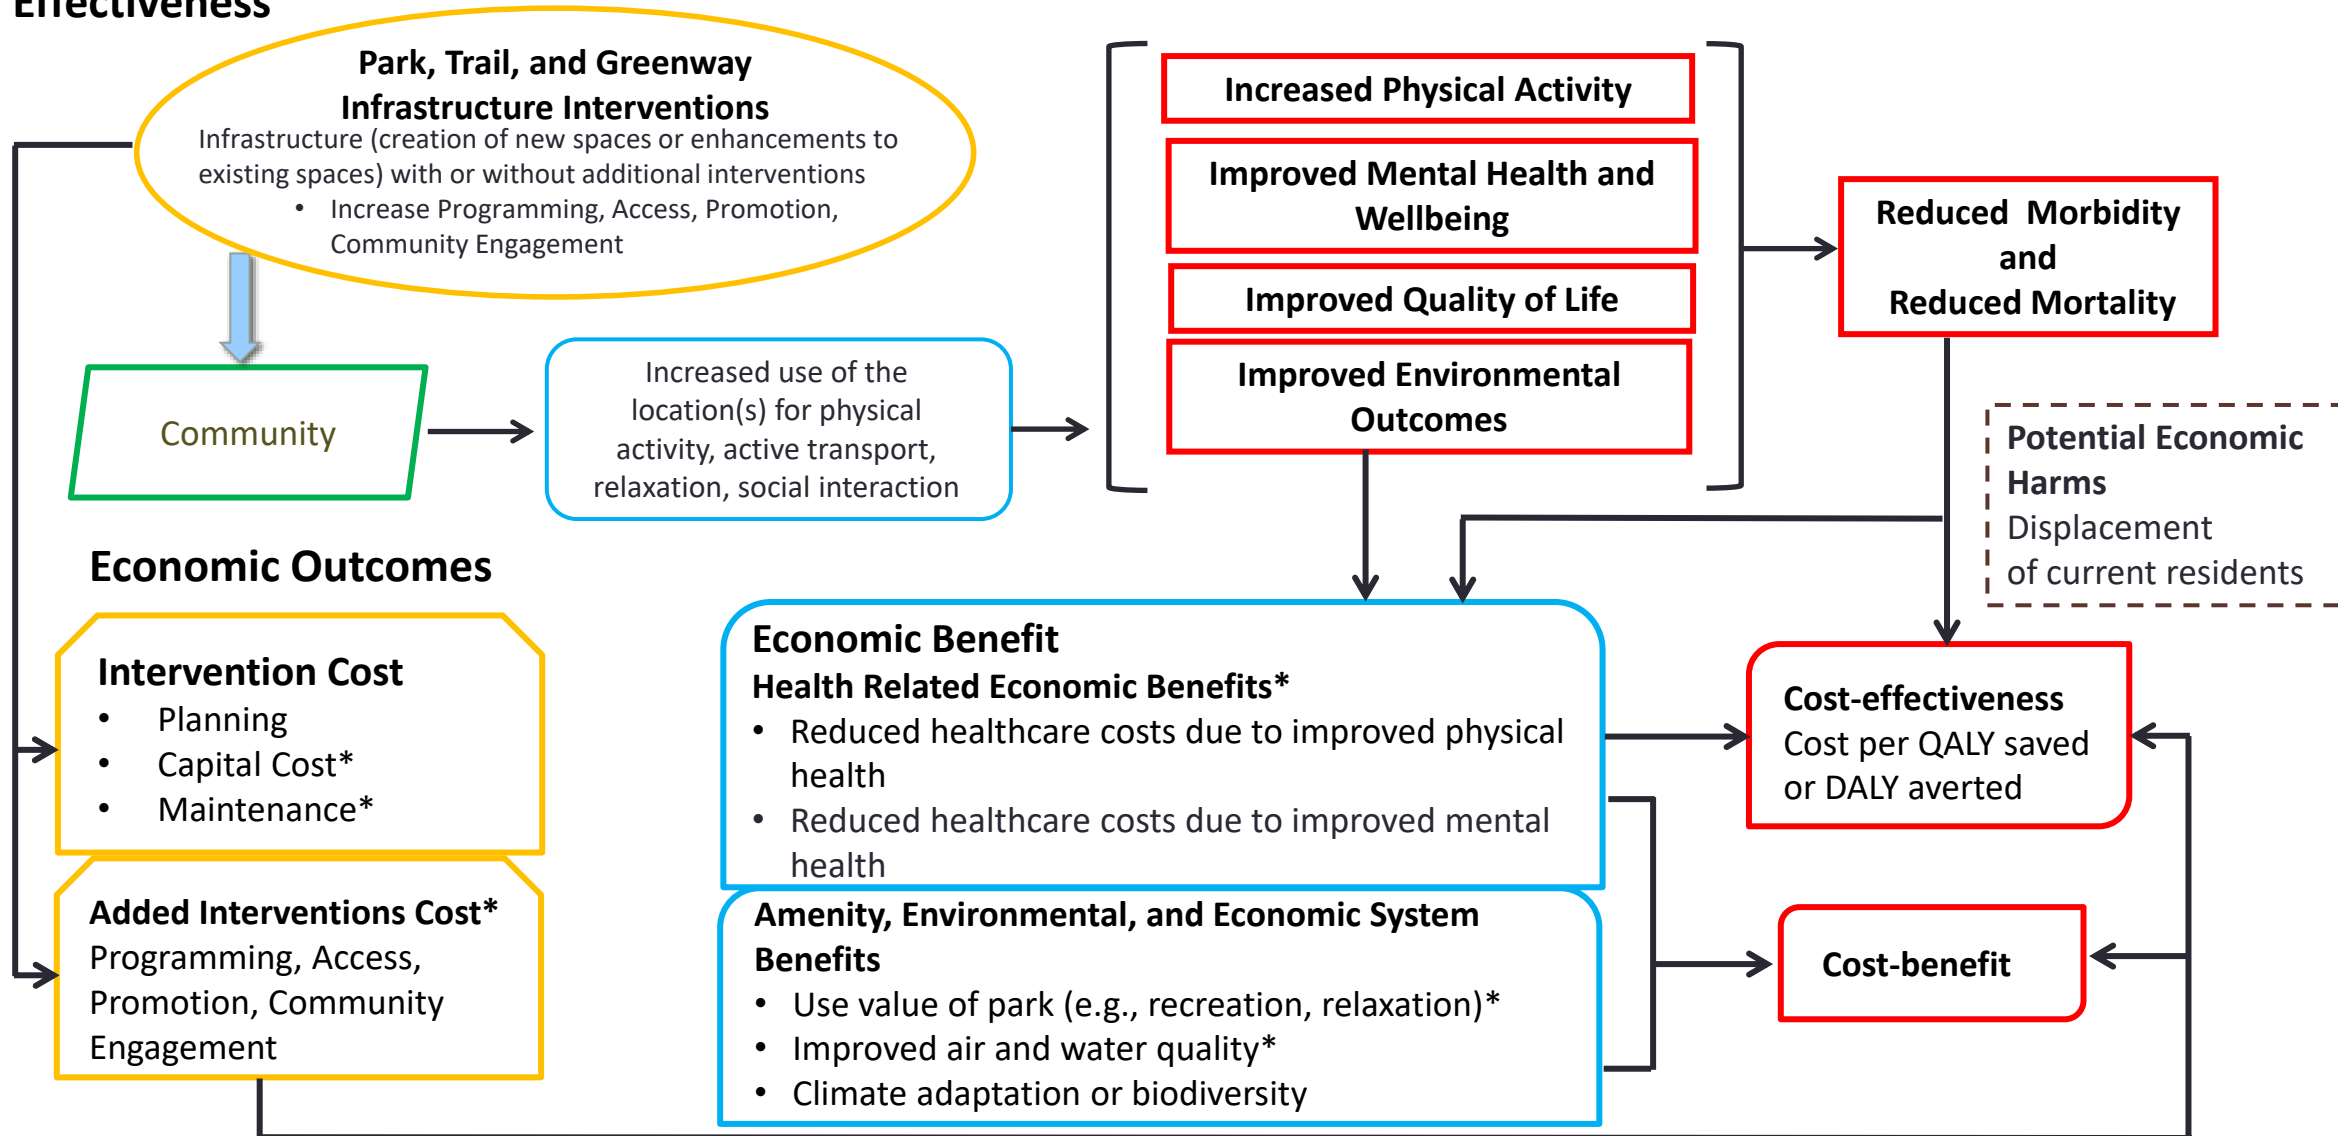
Effectiveness

Park, Trail, and Greenway Infrastructure Interventions

Infrastructure (creation of new spaces or enhancements to existing spaces) with or without additional interventions

- Increase Programming, Access, Promotion, Community Engagement

Community

Increased use of the location(s) for physical activity, active transport, relaxation, social interaction

Increased Physical Activity

Improved Mental Health and Wellbeing

Improved Quality of Life

Improved Environmental Outcomes

Reduced Morbidity and Reduced Mortality

Potential Economic Harms

Displacement of current residents

Economic Outcomes

Intervention Cost

- Planning
- Capital Cost*
- Maintenance*

Added Interventions Cost*

Programming, Access, Promotion, Community Engagement

Economic Benefit

Health Related Economic Benefits*

- Reduced healthcare costs due to improved physical health
- Reduced healthcare costs due to improved mental health

Amenity, Environmental, and Economic System Benefits

- Use value of park (e.g., recreation, relaxation)*
- Improved air and water quality*
- Climate adaptation or biodiversity

Cost-effectiveness

Cost per QALY saved or DALY averted

Cost-benefit